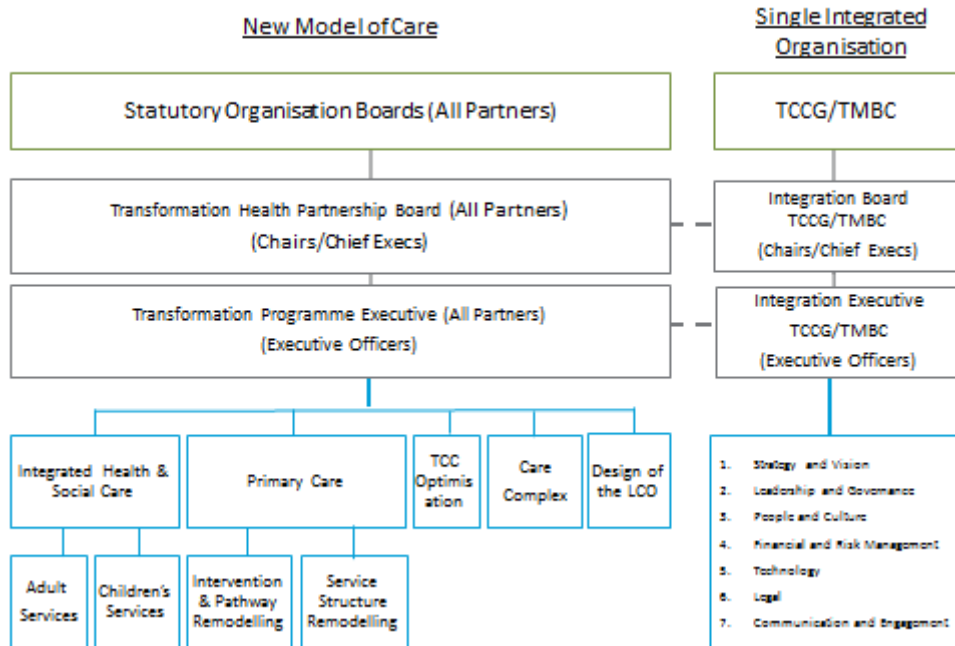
New Model of Care

Single Integrated Organisation

Statutory Organisation Boards (All Partners)

TCCG/TMBC

Transformation Health Partnership Board (All Partners) (Chairs/Chief Execs)

Integration Board TCCG/TMBC (Chairs/Chief Execs)

Transformation Programme Executive (All Partners) (Executive Officers)

Integration Executive TCCG/TMBC (Executive Officers)

Integrated Health & Social Care

Primary Care

TCC Optimisation

Care Complex

Design of the LCO

1. Strategy and Vision
2. Leadership and Governance
3. People and Culture
4. Financial and Risk Management
5. Technology
6. Legal
7. Communication and Engagement

Adult Services

Children's Services

Intervention & Pathway Remodelling

Service Structure Remodelling